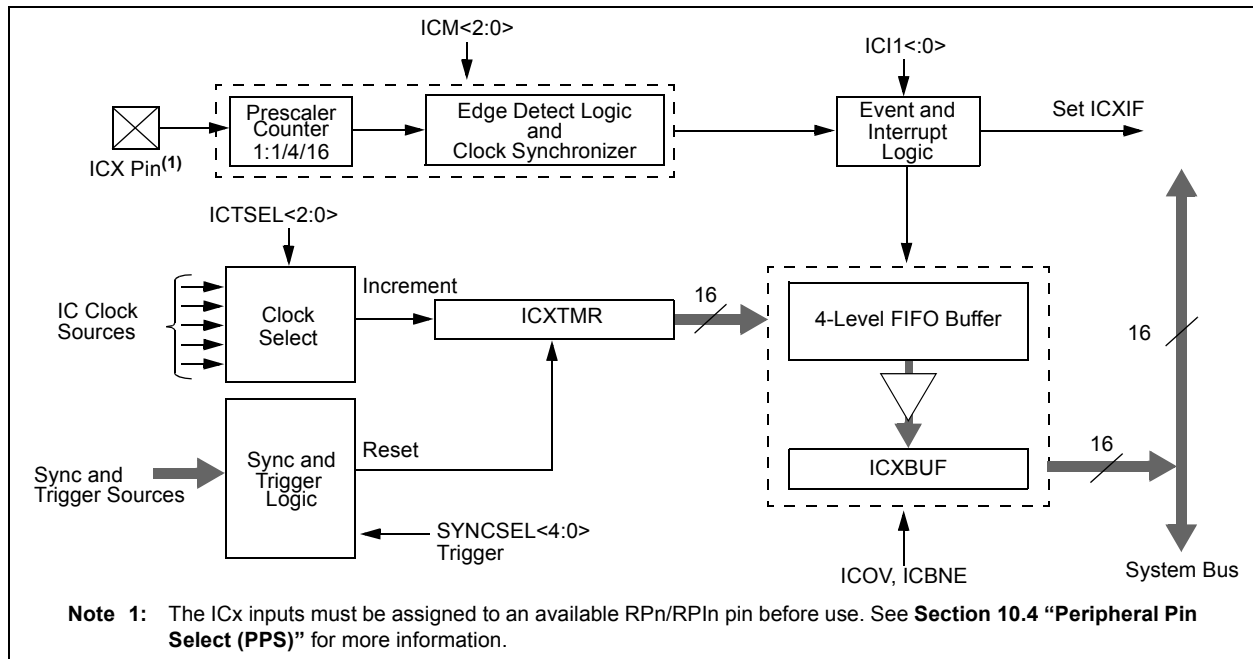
ICM<2:0>

ICI1<:0>

Prescaler Counter 1:1/4/16

Edge Detect Logic and Clock Synchronizer

Event and Interrupt Logic

Set ICXIF

ICX Pin$^{(1)}$

ICTSEL<2:0>

IC Clock Sources

Clock Select

Increment

ICXTMR

16

4-Level FIFO Buffer

16

Sync and Trigger Sources

Sync and Trigger Logic

Reset

ICXBUF

16

SYNCSEL<4:0> Trigger

ICOV, ICBNE

System Bus

**Note 1:** The ICx inputs must be assigned to an available RPn/RPIn pin before use. See **Section 10.4 "Peripheral Pin Select (PPS)"** for more information.